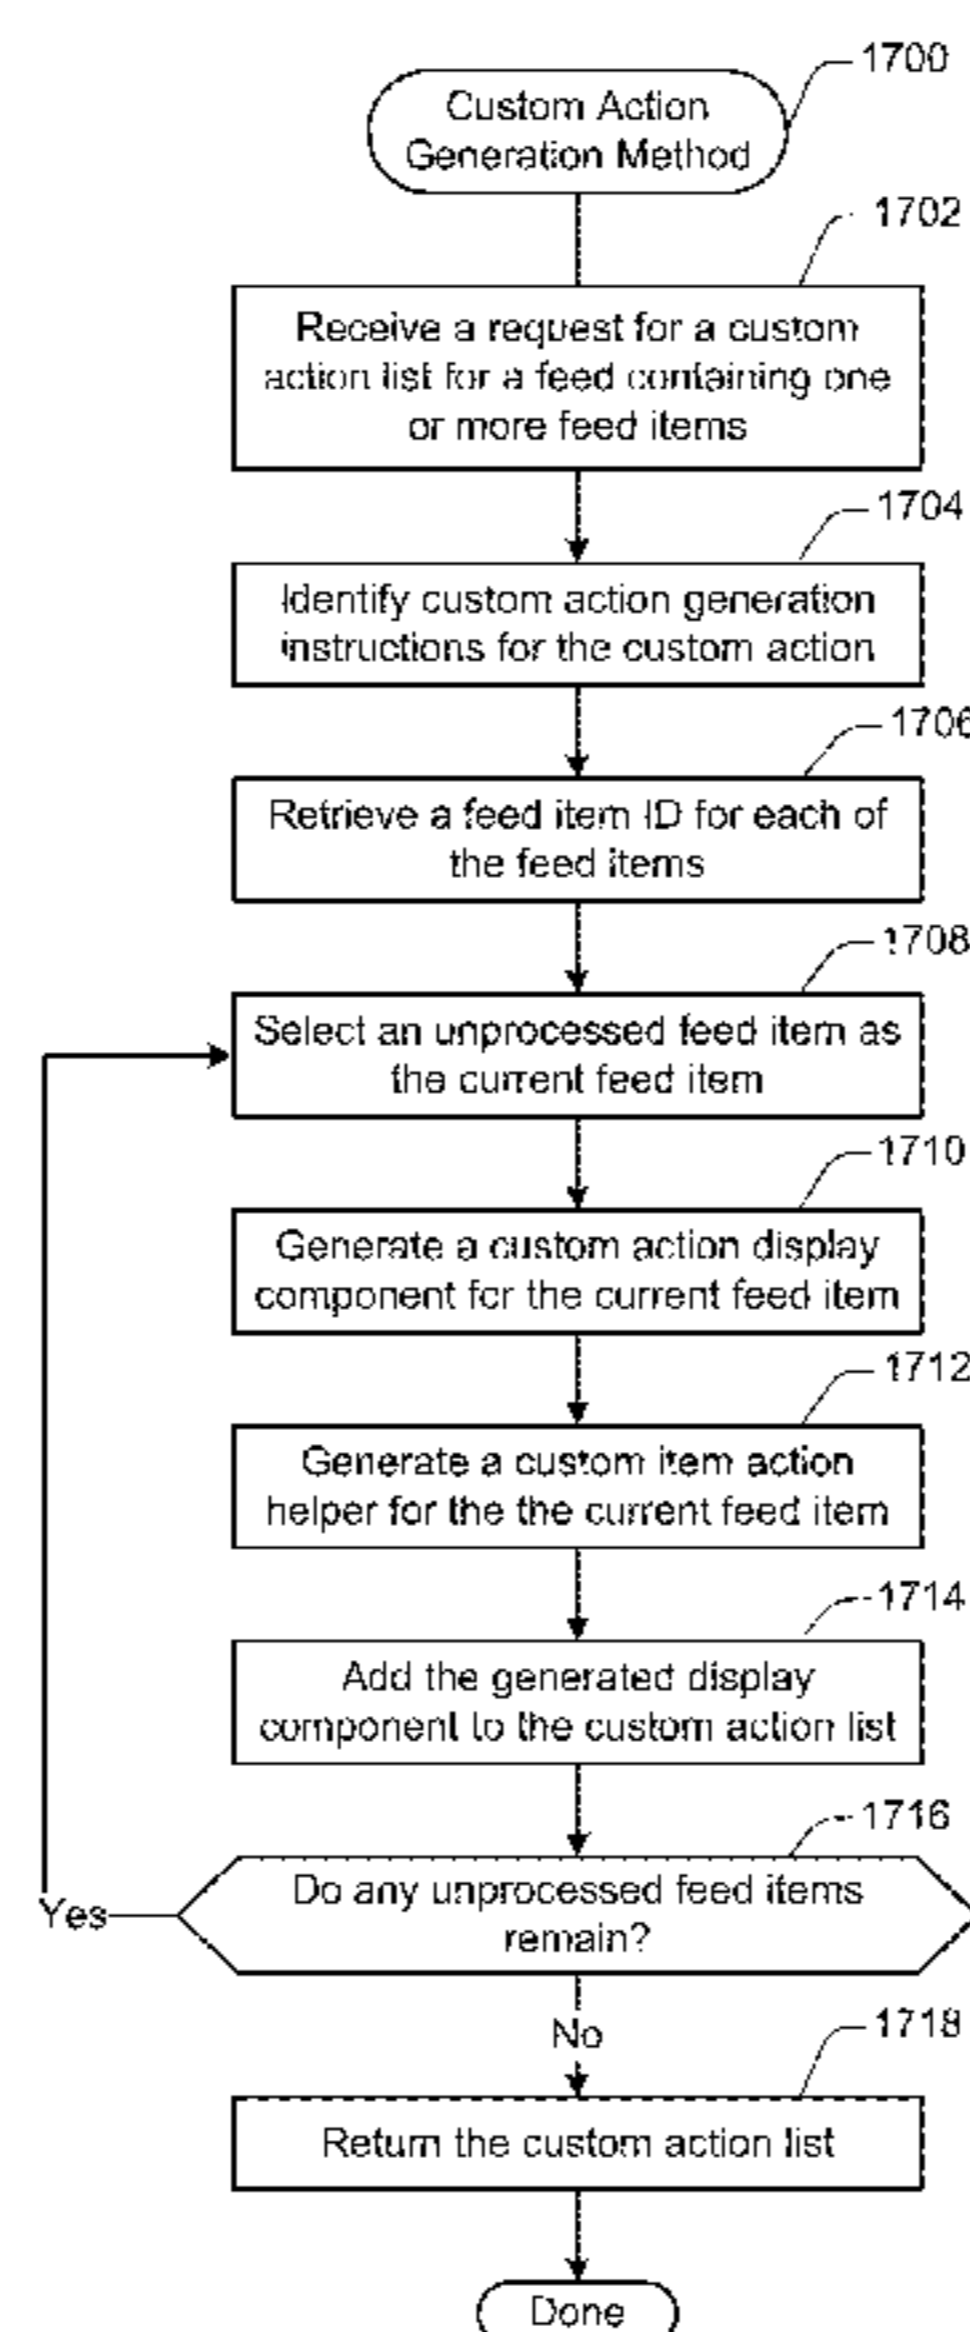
1700
Custom Action Generation Method

1702
Receive a request for a custom action list for a feed containing one or more feed items

1704
Identify custom action generation instructions for the custom action

1706
Retrieve a feed item ID for each of the feed items

1708
Select an unprocessed feed item as the current feed item

1710
Generate a custom action display component for the current feed item

1712
Generate a custom item action helper for the the current feed item

1714
Add the generated display component to the custom action list

1716
Do any unprocessed feed items remain?

Yes

No

1718
Return the custom action list

Done